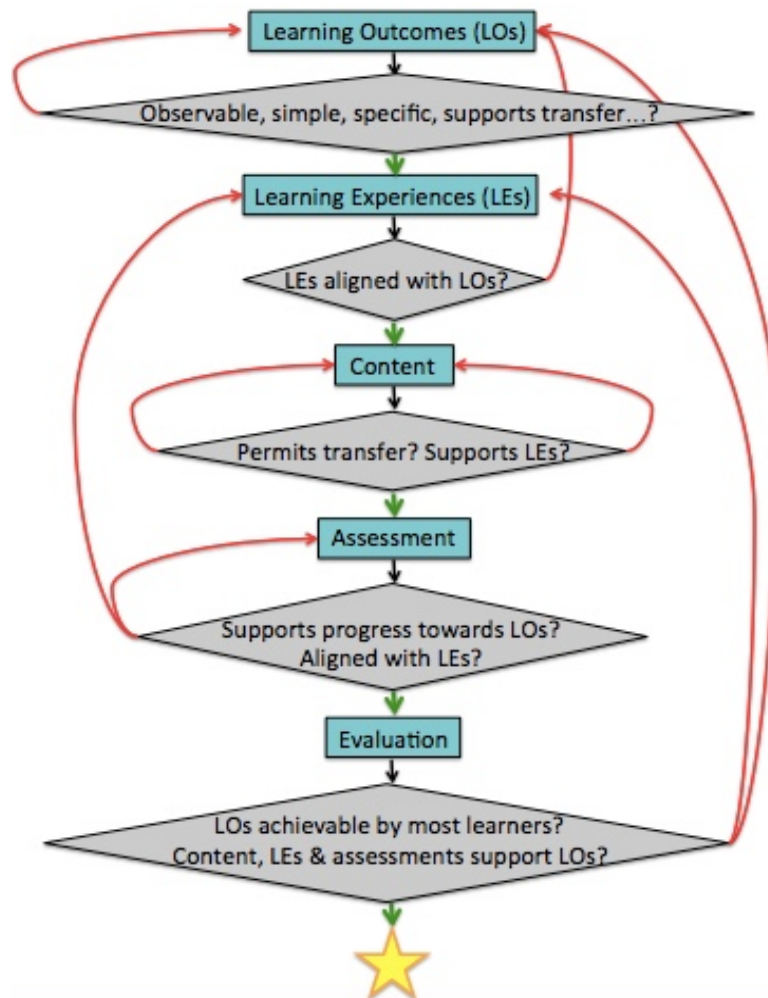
Learning Outcomes (LOs)

Observable, simple, specific, supports transfer...?

Learning Experiences (LEs)

LEs aligned with LOs?

Content

Permits transfer? Supports LEs?

Assessment

Supports progress towards LOs? Aligned with LEs?

Evaluation

LOs achievable by most learners? Content, LEs & assessments support LOs?